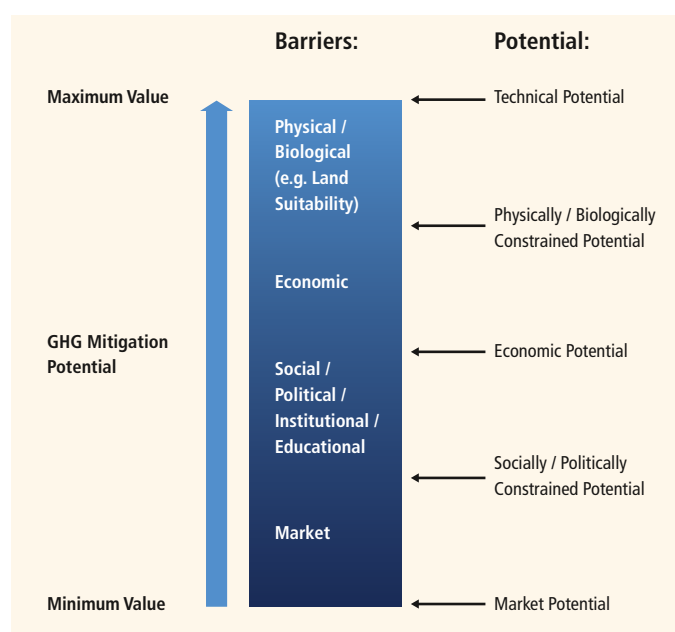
Barriers:

Potential:

Maximum Value

GHG Mitigation Potential

Minimum Value

Physical / Biological (e.g. Land Suitability)

Economic

Social / Political / Institutional / Educational

Market

Technical Potential

Physically / Biologically Constrained Potential

Economic Potential

Socially / Politically Constrained Potential

Market Potential